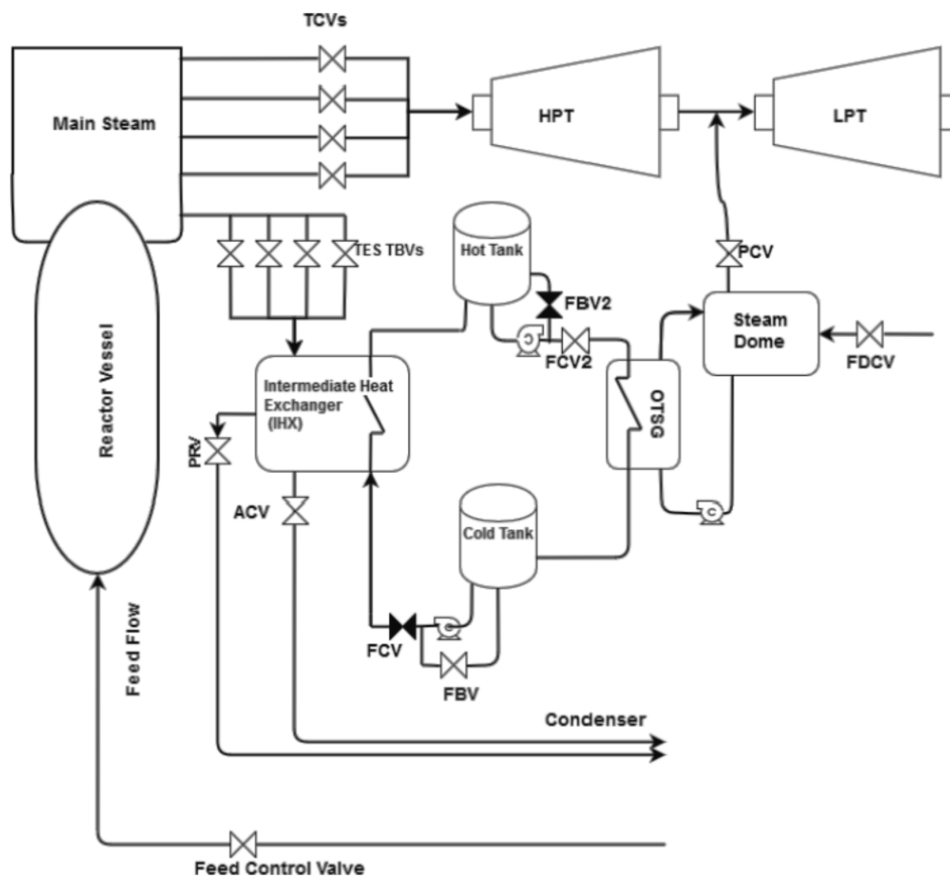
TCVs

Main Steam

HPT

LPT

TES TBVs

Hot Tank

PCV

FBV2

Steam Dome

FCV2

FDCV

Reactor Vessel

Intermediate Heat Exchanger (IHX)

OTSG

PRV

ACV

Cold Tank

Feed Flow

FCV

FBV

Condenser

Feed Control Valve